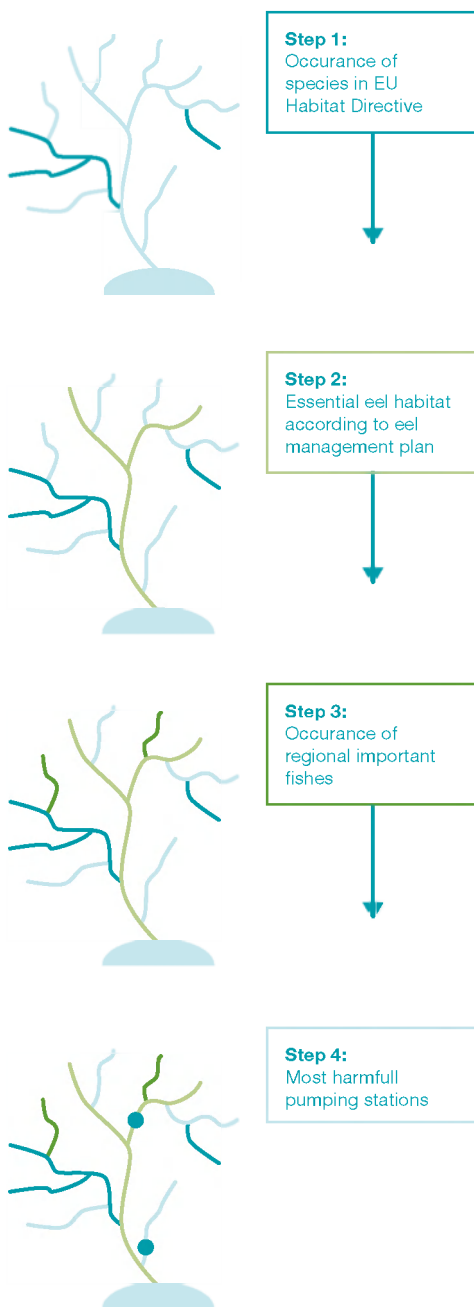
**Step 1:**
Occurance of species in EU Habitat Directive

**Step 2:**
Essential eel habitat according to eel management plan

**Step 3:**
Occurance of regional important fishes

**Step 4:**
Most harmfull pumping stations